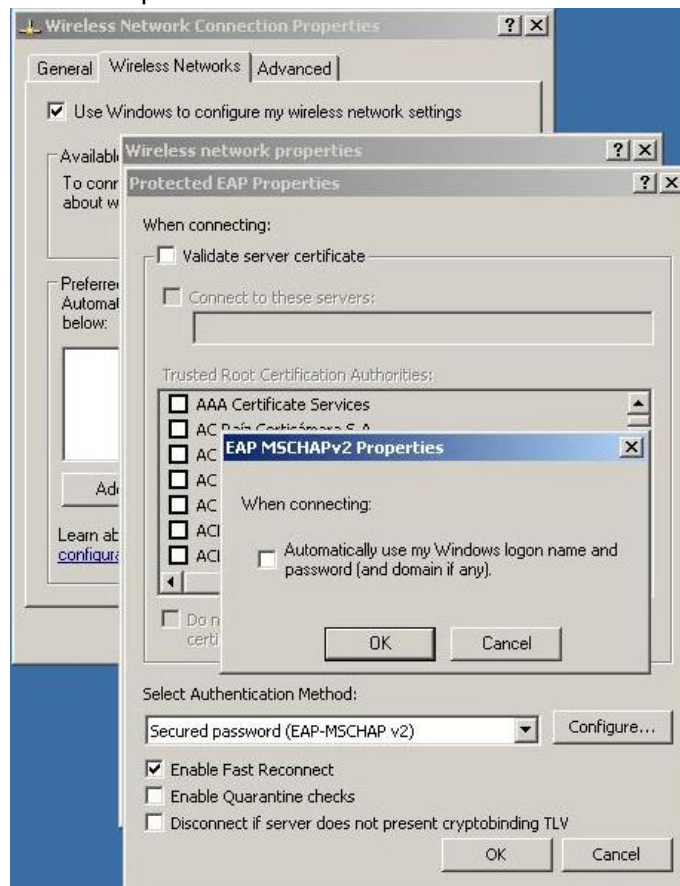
Wireless Network Connection Properties ? X

General | Wireless Networks | Advanced

☑ Use Windows to configure my wireless network settings

Availabl

To conr about w

Preferre Automat below:

Ad

Learn ab configura

Wireless network properties ? X

Protected EAP Properties ? X

When connecting:

☐ Validate server certificate

☐ Connect to these servers:

Trusted Root Certification Authorities:

☐ AAA Certificate Services
☐ AC Raíz Certicámara S.A.
☐ AC
☐ AC
☐ AC
☐ ACI
☐ ACI

☐ Do n certi

EAP MSCHAPv2 Properties X

When connecting:

☐ Automatically use my Windows logon name and password (and domain if any).

OK Cancel

Select Authentication Method:

Secured password (EAP-MSCHAP v2) Configure...

☑ Enable Fast Reconnect
☐ Enable Quarantine checks
☐ Disconnect if server does not present cryptobinding TLV

OK Cancel